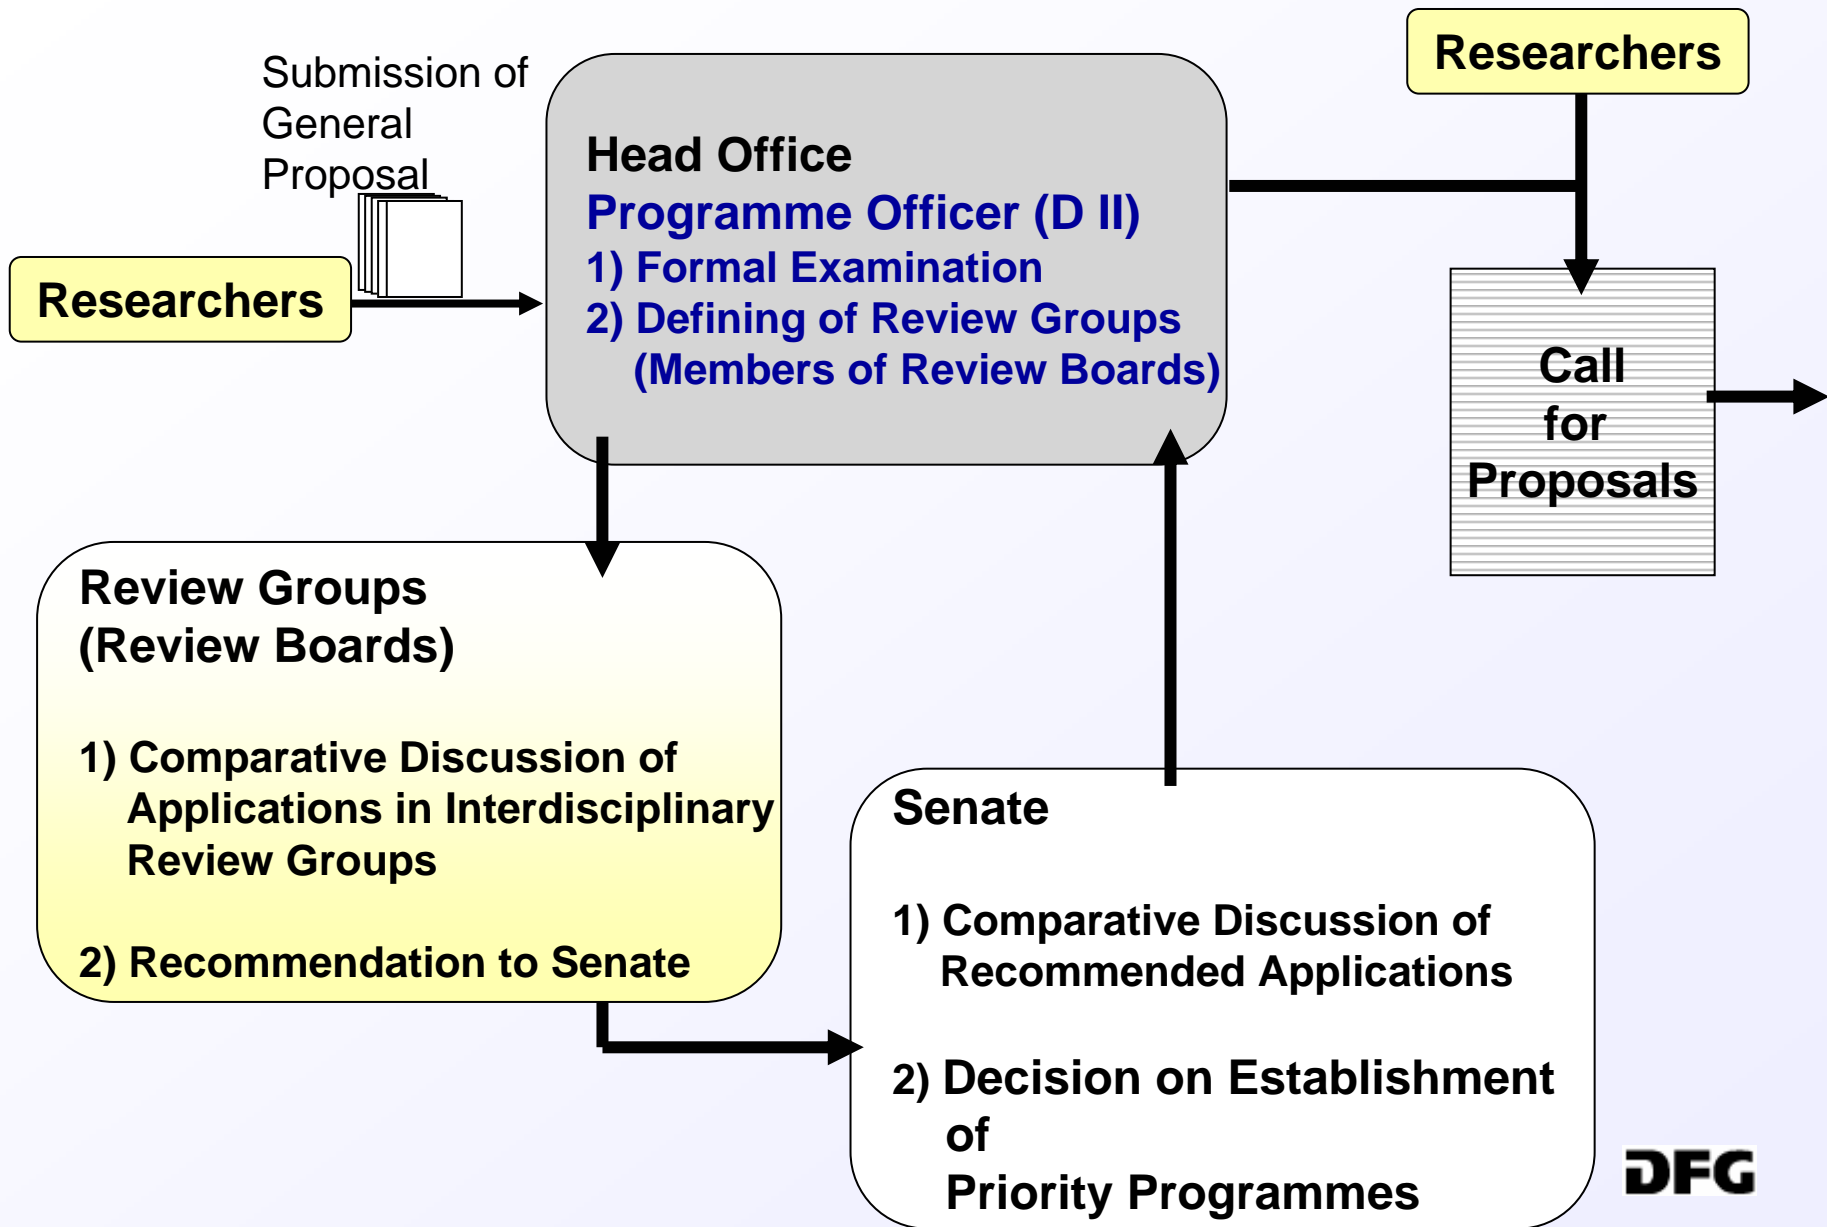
Submission of General Proposal

Researchers

Head Office
Programme Officer (D II)
1) Formal Examination
2) Defining of Review Groups
(Members of Review Boards)

Researchers

Call for Proposals

Review Groups
(Review Boards)

1) Comparative Discussion of Applications in Interdisciplinary Review Groups

2) Recommendation to Senate

Senate

1) Comparative Discussion of Recommended Applications

2) Decision on Establishment of Priority Programmes

DFG